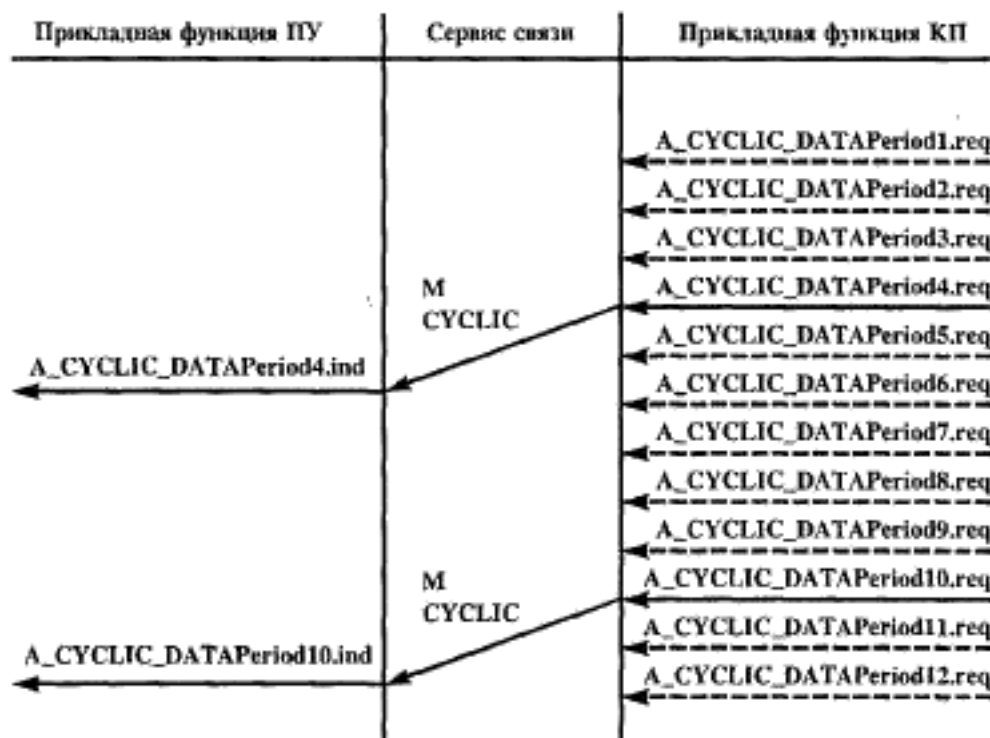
Прикладная функция ПУ

Сервис связи

Прикладная функция КП

A_CYCLIC_DATAPeriod1.req

A_CYCLIC_DATAPeriod2.req

A_CYCLIC_DATAPeriod3.req

M CYCLIC

A_CYCLIC_DATAPeriod4.req

A_CYCLIC_DATAPeriod4.ind

A_CYCLIC_DATAPeriod5.req

A_CYCLIC_DATAPeriod6.req

A_CYCLIC_DATAPeriod7.req

A_CYCLIC_DATAPeriod8.req

A_CYCLIC_DATAPeriod9.req

M CYCLIC

A_CYCLIC_DATAPeriod10.req

A_CYCLIC_DATAPeriod10.ind

A_CYCLIC_DATAPeriod11.req

A_CYCLIC_DATAPeriod12.req